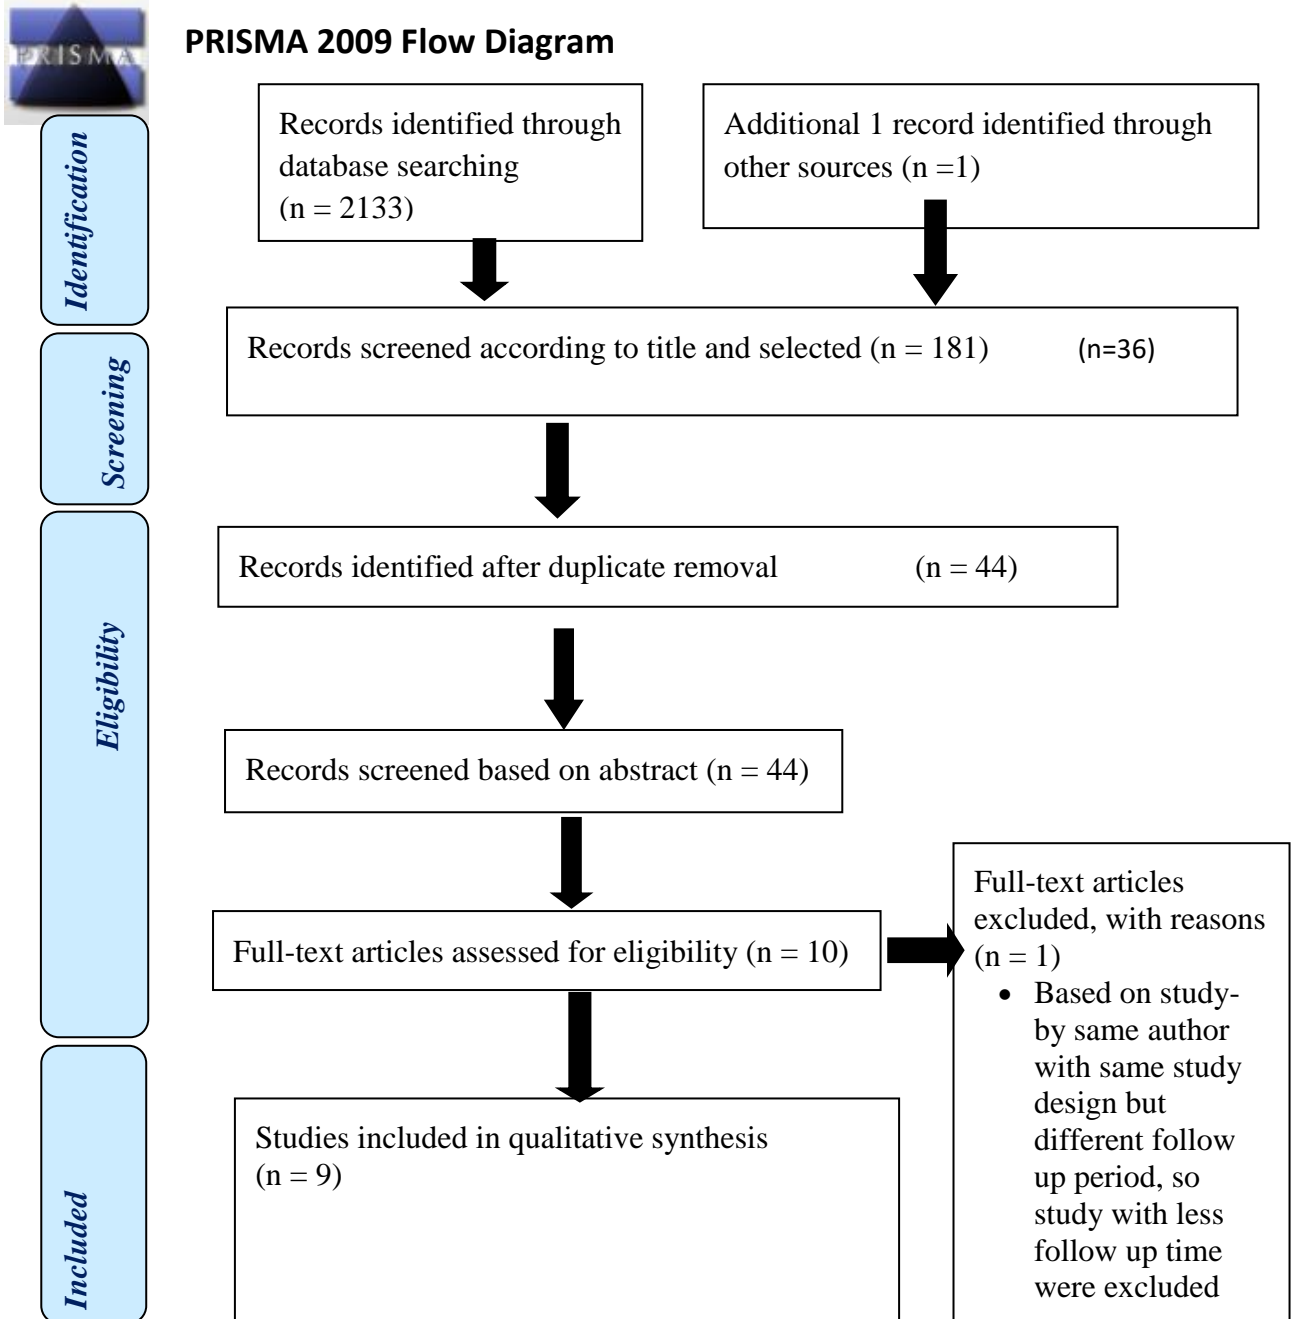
PRISMA

PRISMA 2009 Flow Diagram

Identification

Records identified through database searching (n = 2133)

Additional 1 record identified through other sources (n =1)

Screening

Records screened according to title and selected (n = 181) (n=36)

Eligibility

Records identified after duplicate removal (n = 44)

Records screened based on abstract (n = 44)

Full-text articles assessed for eligibility (n = 10)

Full-text articles excluded, with reasons (n = 1)

- Based on study- by same author with same study design but different follow up period, so study with less follow up time were excluded

Included

Studies included in qualitative synthesis (n = 9)